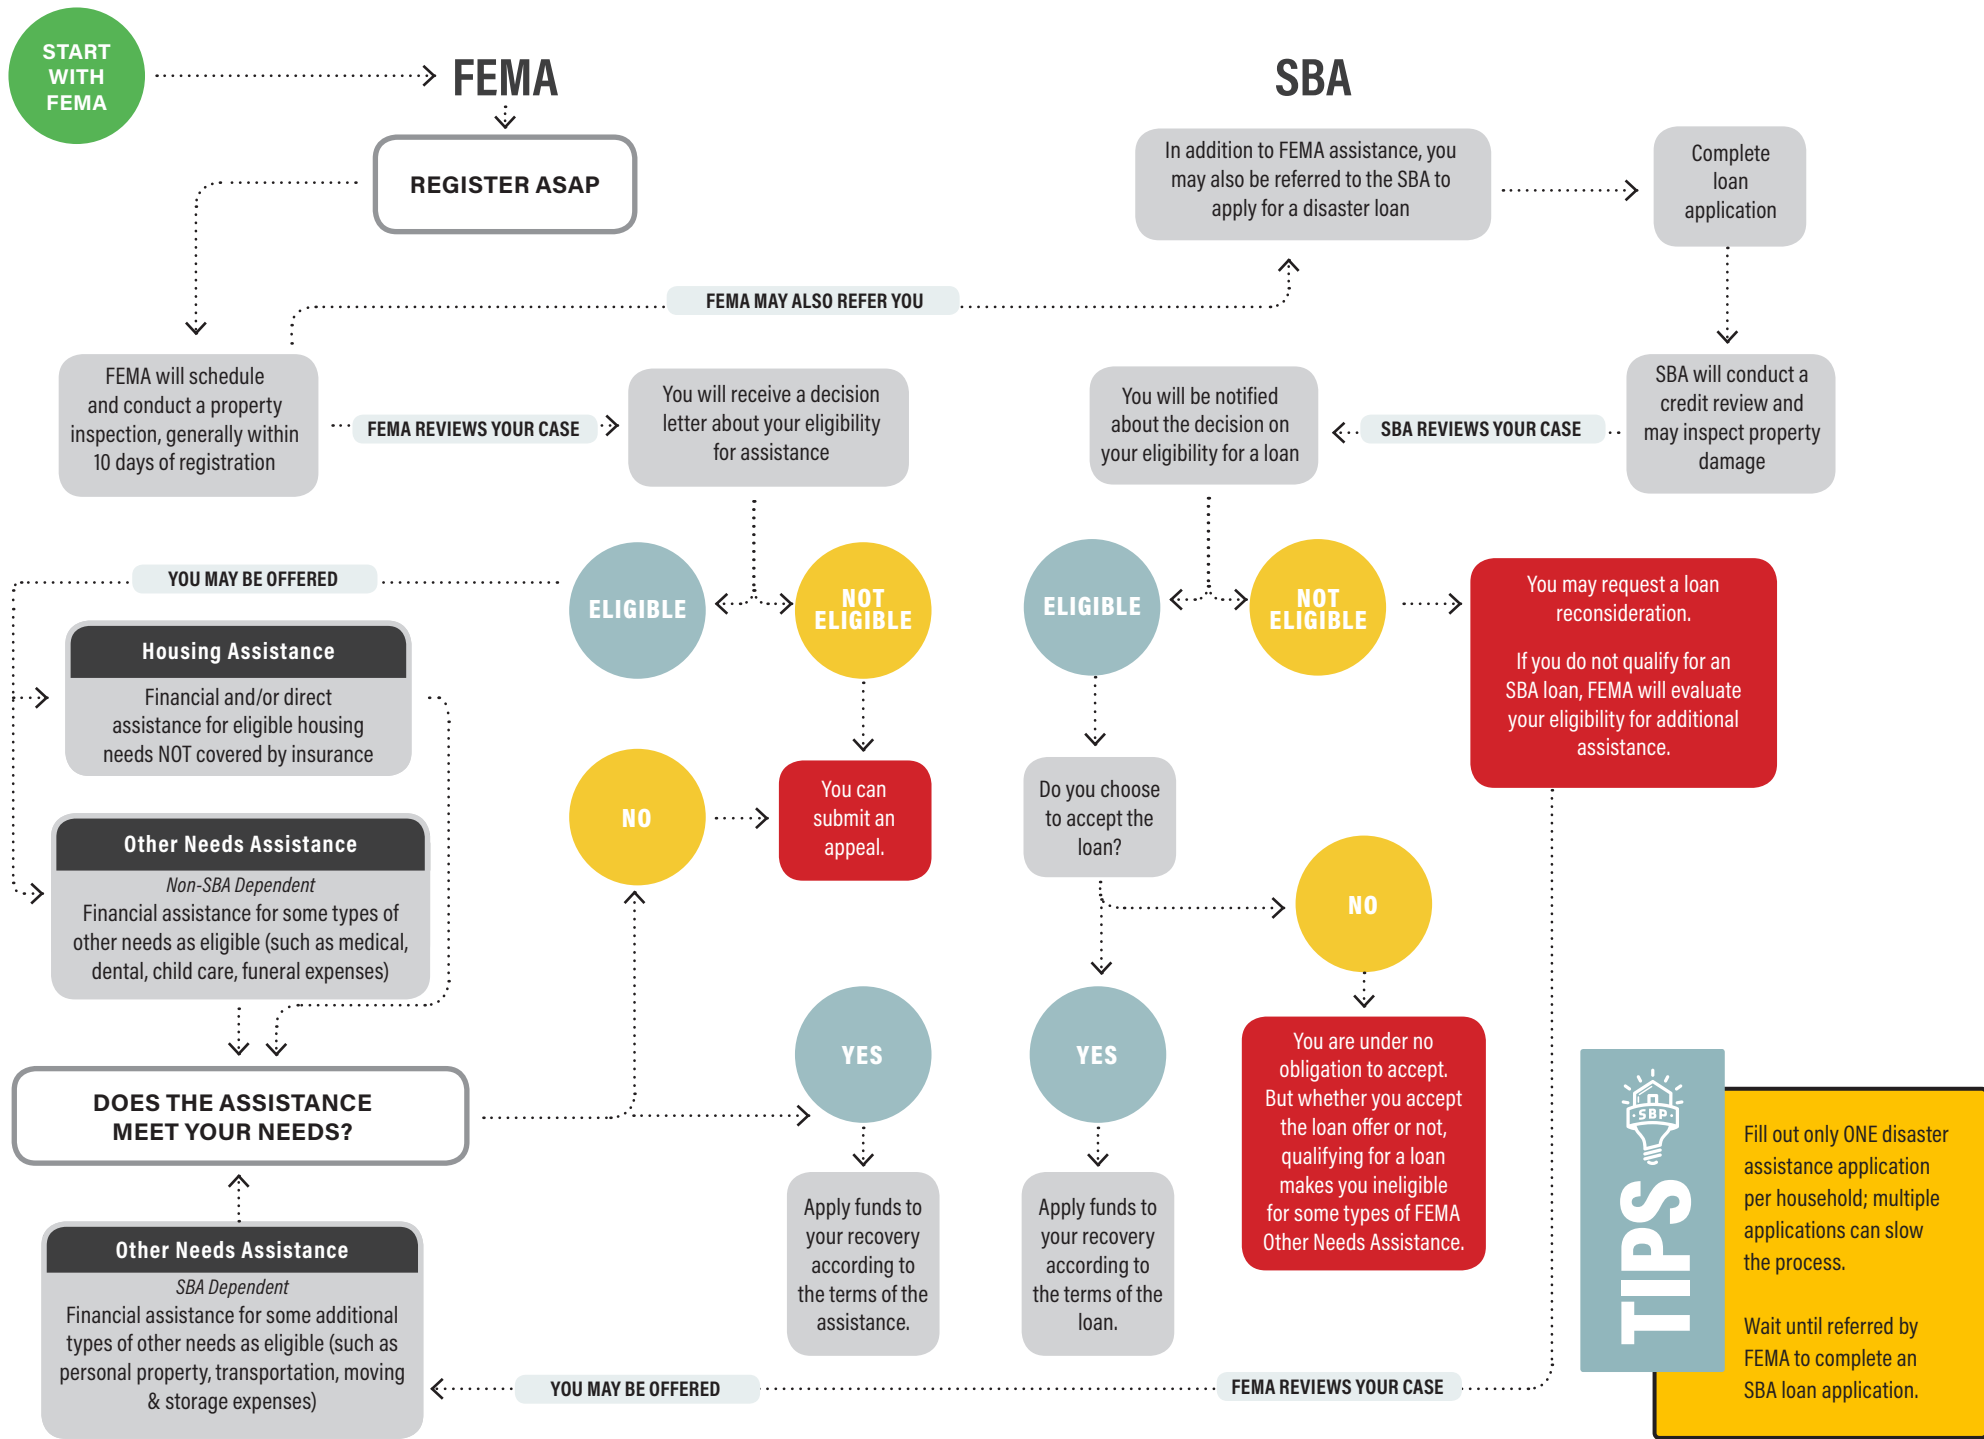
START WITH FEMA

FEMA

REGISTER ASAP

SBA

In addition to FEMA assistance, you may also be referred to the SBA to apply for a disaster loan

Complete loan application

FEMA MAY ALSO REFER YOU

FEMA will schedule and conduct a property inspection, generally within 10 days of registration

FEMA REVIEWS YOUR CASE

You will receive a decision letter about your eligibility for assistance

You will be notified about the decision on your eligibility for a loan

SBA REVIEWS YOUR CASE

SBA will conduct a credit review and may inspect property damage

YOU MAY BE OFFERED

ELIGIBLE

NOT ELIGIBLE

ELIGIBLE

NOT ELIGIBLE

You may request a loan reconsideration.

If you do not qualify for an SBA loan, FEMA will evaluate your eligibility for additional assistance.

Housing Assistance

Financial and/or direct assistance for eligible housing needs NOT covered by insurance

NO

You can submit an appeal.

Do you choose to accept the loan?

Other Needs Assistance

Non-SBA Dependent

Financial assistance for some types of other needs as eligible (such as medical, dental, child care, funeral expenses)

NO

YES

YES

You are under no obligation to accept. But whether you accept the loan offer or not, qualifying for a loan makes you ineligible for some types of FEMA Other Needs Assistance.

DOES THE ASSISTANCE MEET YOUR NEEDS?

Apply funds to your recovery according to the terms of the assistance.

Apply funds to your recovery according to the terms of the loan.

Other Needs Assistance

SBA Dependent

Financial assistance for some additional types of other needs as eligible (such as personal property, transportation, moving & storage expenses)

YOU MAY BE OFFERED

FEMA REVIEWS YOUR CASE

SBP

TIPS

Fill out only ONE disaster assistance application per household; multiple applications can slow the process.

Wait until referred by FEMA to complete an SBA loan application.